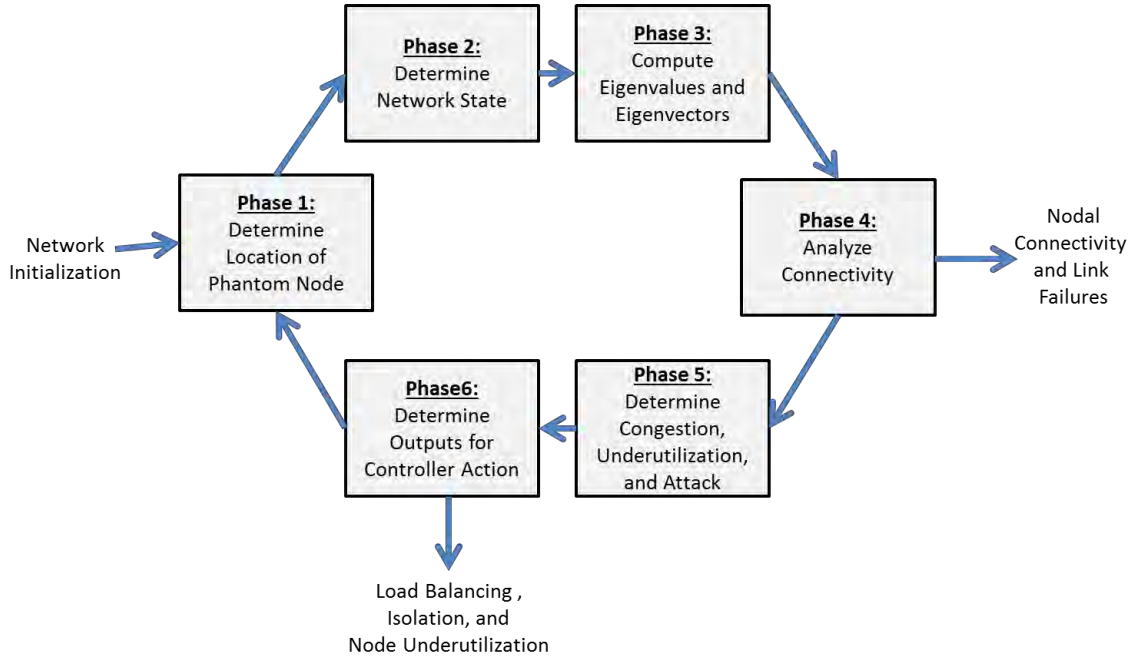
Network Initialization

Phase 1:
Determine Location of Phantom Node

Phase 2:
Determine Network State

Phase 3:
Compute Eigenvalues and Eigenvectors

Phase 4:
Analyze Connectivity

Nodal Connectivity and Link Failures

Phase 5:
Determine Congestion, Underutilization, and Attack

Phase6:
Determine Outputs for Controller Action

Load Balancing , Isolation, and Node Underutilization